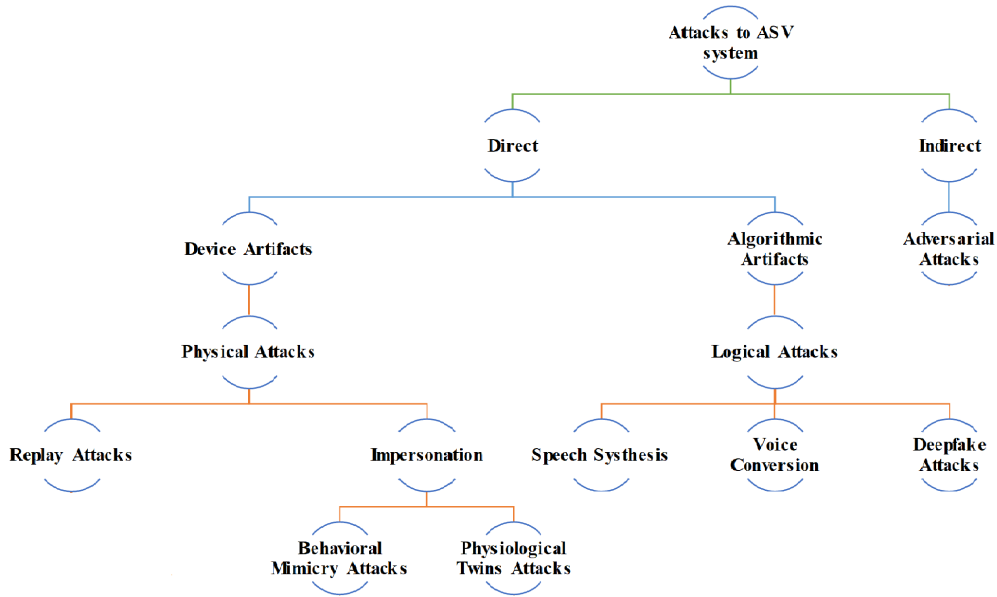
Attacks to ASV system

Direct

Indirect

Device Artifacts

Algorithmic Artifacts

Adversarial Attacks

Physical Attacks

Logical Attacks

Replay Attacks

Impersonation

Speech Sythesis

Voice Conversion

Deepfake Attacks

Behavioral Mimicry Attacks

Physiological Twins Attacks